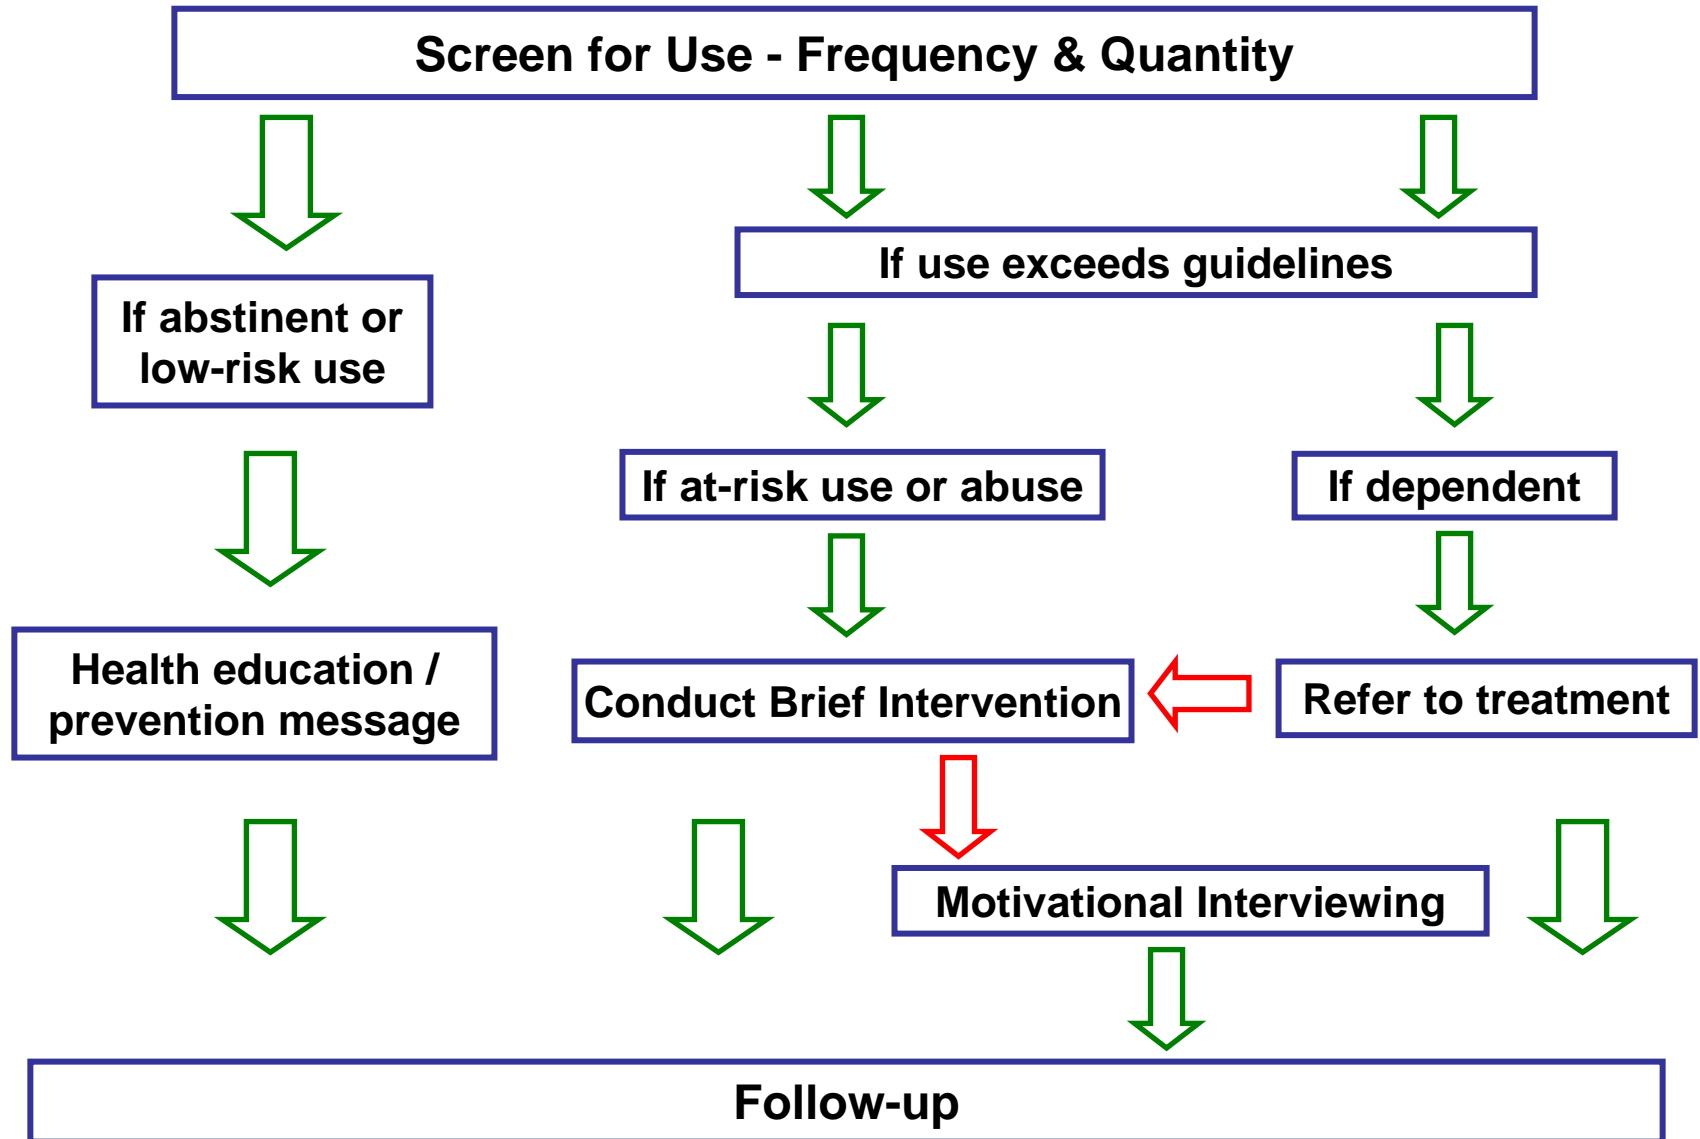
Screen for Use - Frequency & Quantity

If use exceeds guidelines

If abstinent or low-risk use

If at-risk use or abuse

If dependent

Health education / prevention message

Conduct Brief Intervention

Refer to treatment

Motivational Interviewing

Follow-up